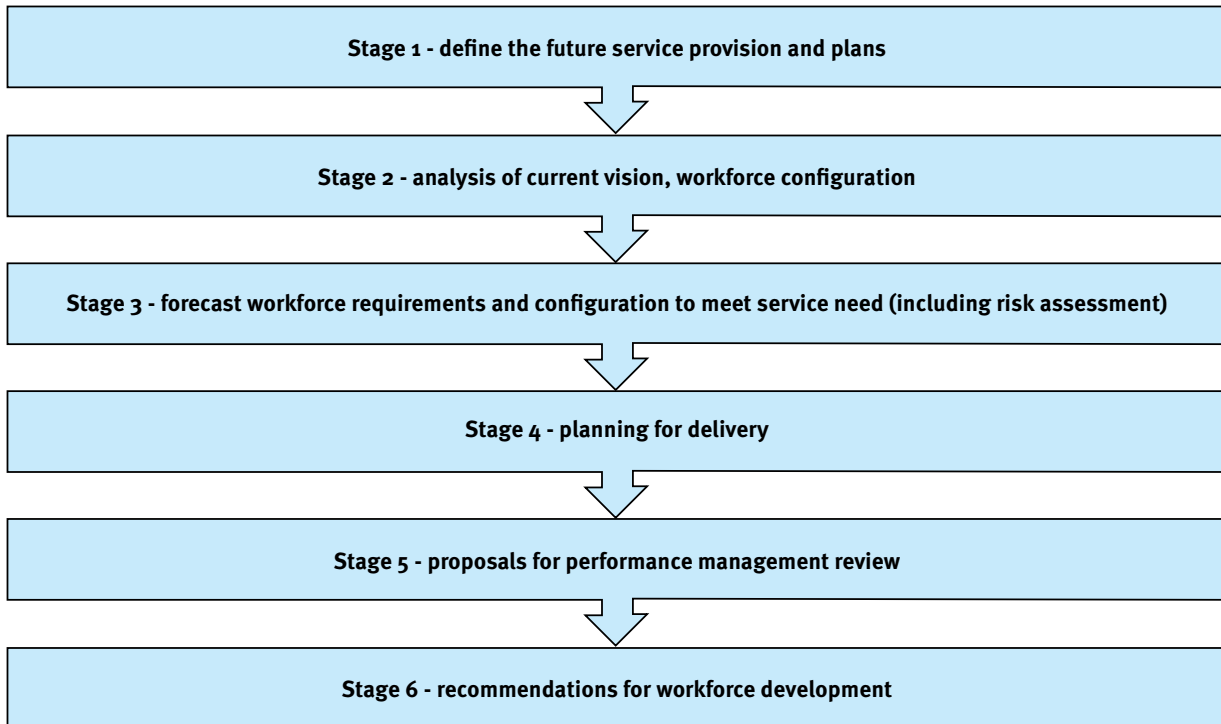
Stage 1 - define the future service provision and plans

Stage 2 - analysis of current vision, workforce configuration

Stage 3 - forecast workforce requirements and configuration to meet service need (including risk assessment)

Stage 4 - planning for delivery

Stage 5 - proposals for performance management review

Stage 6 - recommendations for workforce development